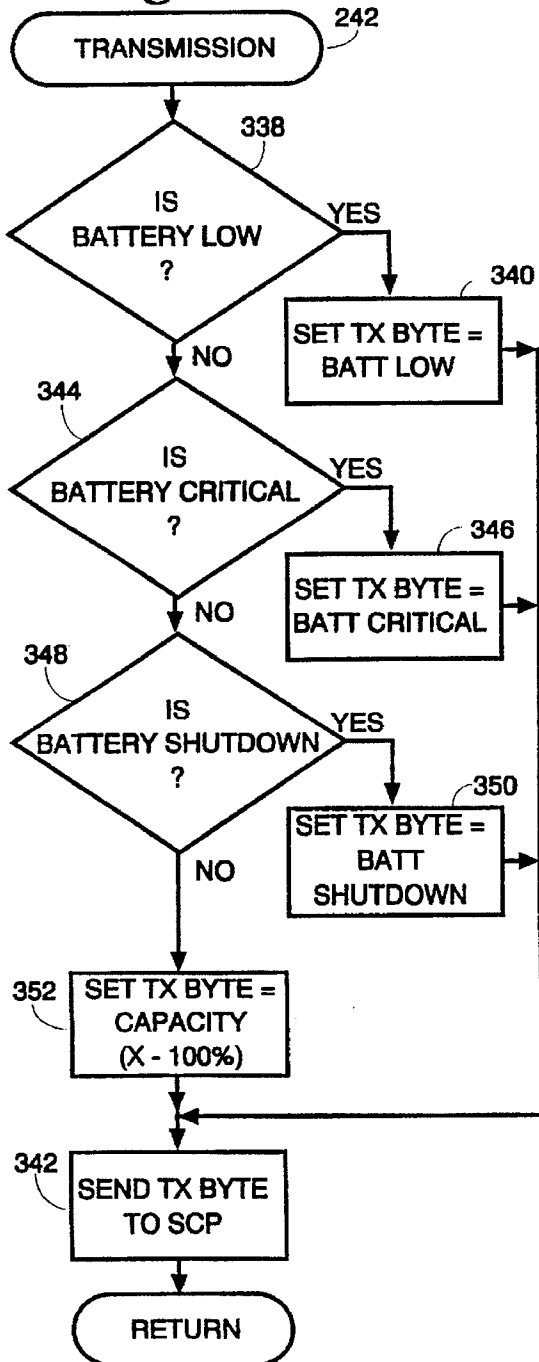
TRANSMISSION 242

338
IS BATTERY LOW ?
YES
NO

340
SET TX BYTE = BATT LOW

344
IS BATTERY CRITICAL ?
YES
NO

346
SET TX BYTE = BATT CRITICAL

348
IS BATTERY SHUTDOWN ?
YES
NO

350
SET TX BYTE = BATT SHUTDOWN

352
SET TX BYTE = CAPACITY (X - 100%)

342
SEND TX BYTE TO SCP

RETURN